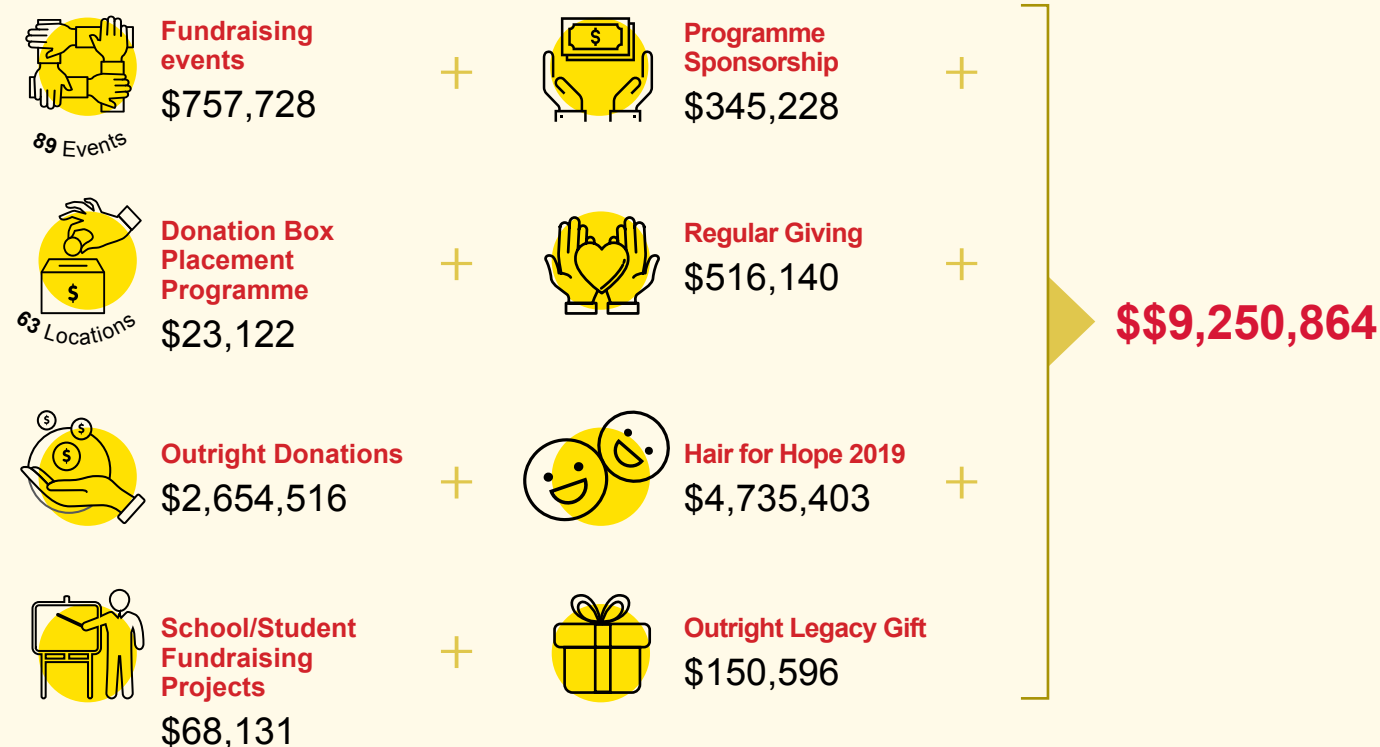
Fundraising events
$757,728
89 Events

+

Programme Sponsorship
$345,228

+

Donation Box Placement Programme
$23,122
63 Locations

+

Regular Giving
$516,140

+

Outright Donations
$2,654,516

+

Hair for Hope 2019
$4,735,403

+

School/Student Fundraising Projects
$68,131

+

Outright Legacy Gift
$150,596

$$9,250,864